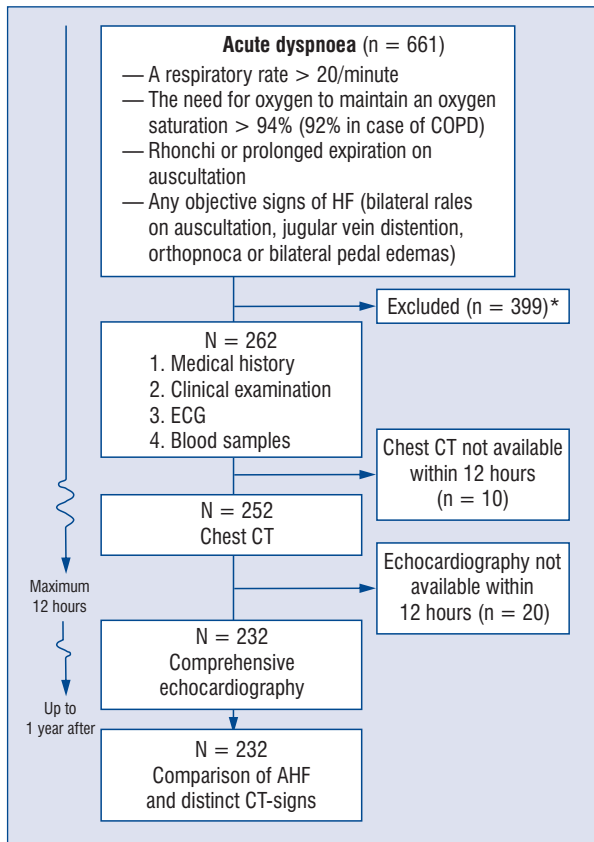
**Acute dyspnoea** (n = 661)
— A respiratory rate > 20/minute
— The need for oxygen to maintain an oxygen saturation > 94% (92% in case of COPD)
— Rhonchi or prolonged expiration on auscultation
— Any objective signs of HF (bilateral rales on auscultation, jugular vein distention, orthopnoca or bilateral pedal edemas)

Excluded (n = 399)*

N = 262
1. Medical history
2. Clinical examination
3. ECG
4. Blood samples

Chest CT not available within 12 hours (n = 10)

N = 252
Chest CT

Echocardiography not available within 12 hours (n = 20)

Maximum 12 hours

N = 232
Comprehensive echocardiography

Up to 1 year after

N = 232
Comparison of AHF and distinct CT-signs